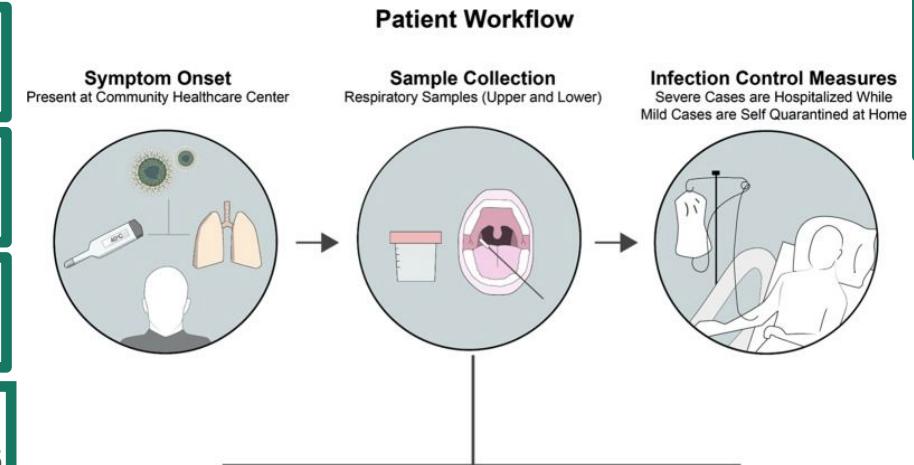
Patient Workflow

Symptom Onset
Present at Community Healthcare Center

Sample Collection
Respiratory Samples (Upper and Lower)

Infection Control Measures
Severe Cases are Hospitalized While Mild Cases are Self Quarantined at Home

40°C